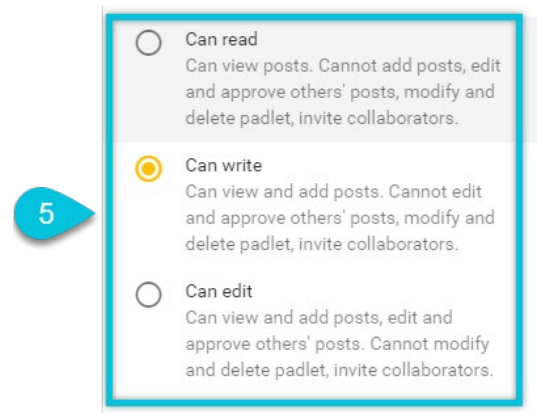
5

Can read
Can view posts. Cannot add posts, edit and approve others' posts, modify and delete padlet, invite collaborators.

Can write
Can view and add posts. Cannot edit and approve others' posts, modify and delete padlet, invite collaborators.

Can edit
Can view and add posts, edit and approve others' posts. Cannot modify and delete padlet, invite collaborators.